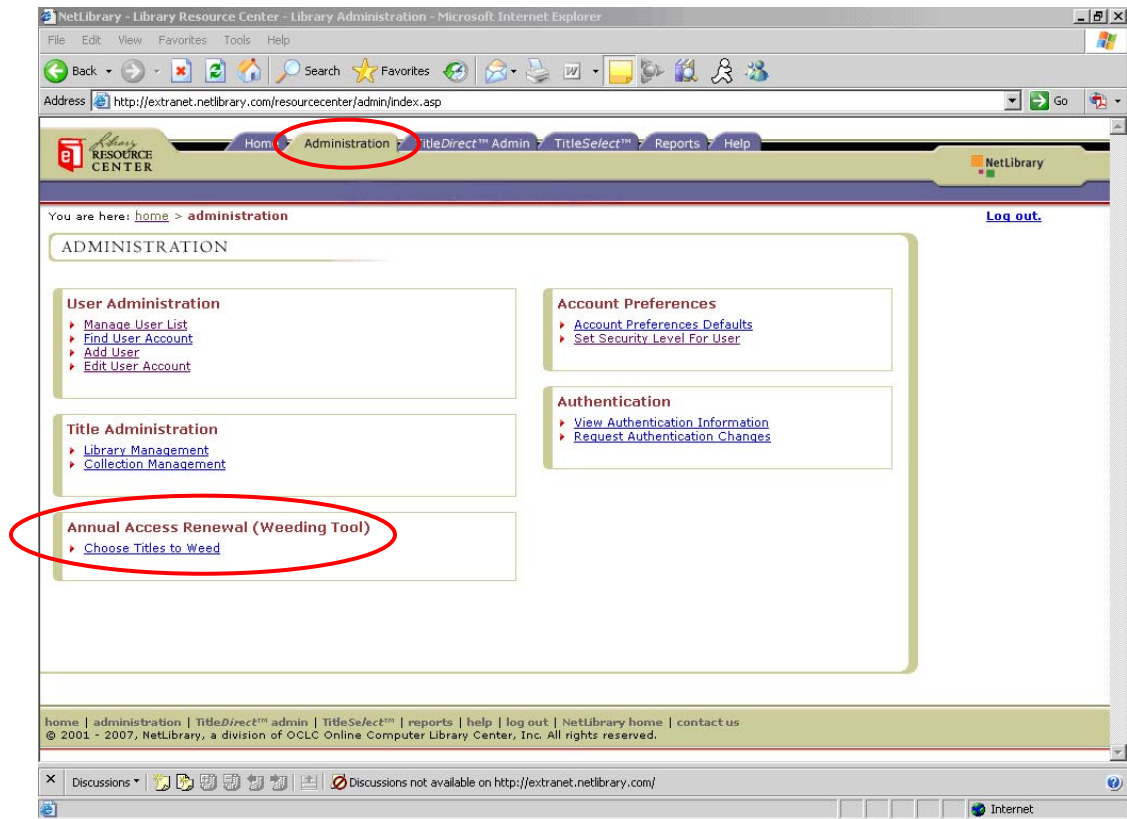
NetLibrary - Library Resource Center - Library Administration - Microsoft Internet Explorer

File Edit View Favorites Tools Help

Back Search Favorites

Address http://extranet.netlibrary.com/resourcecenter/admin/index.asp Go

Library RESOURCE CENTER

Home Administration TitleDirect™ Admin TitleSelect™ Reports Help

NetLibrary

You are here: home > administration

Log out.

ADMINISTRATION

User Administration
Manage User List
Find User Account
Add User
Edit User Account

Title Administration
Library Management
Collection Management

Annual Access Renewal (Weeding Tool)
Choose Titles to Weed

Account Preferences
Account Preferences Defaults
Set Security Level For User

Authentication
View Authentication Information
Request Authentication Changes

home | administration | TitleDirect™ admin | TitleSelect™ | reports | help | log out | NetLibrary home | contact us
© 2001 - 2007, NetLibrary, a division of OCLC Online Computer Library Center, Inc. All rights reserved.

Discussions ▾ Discussions not available on http://extranet.netlibrary.com/

Internet